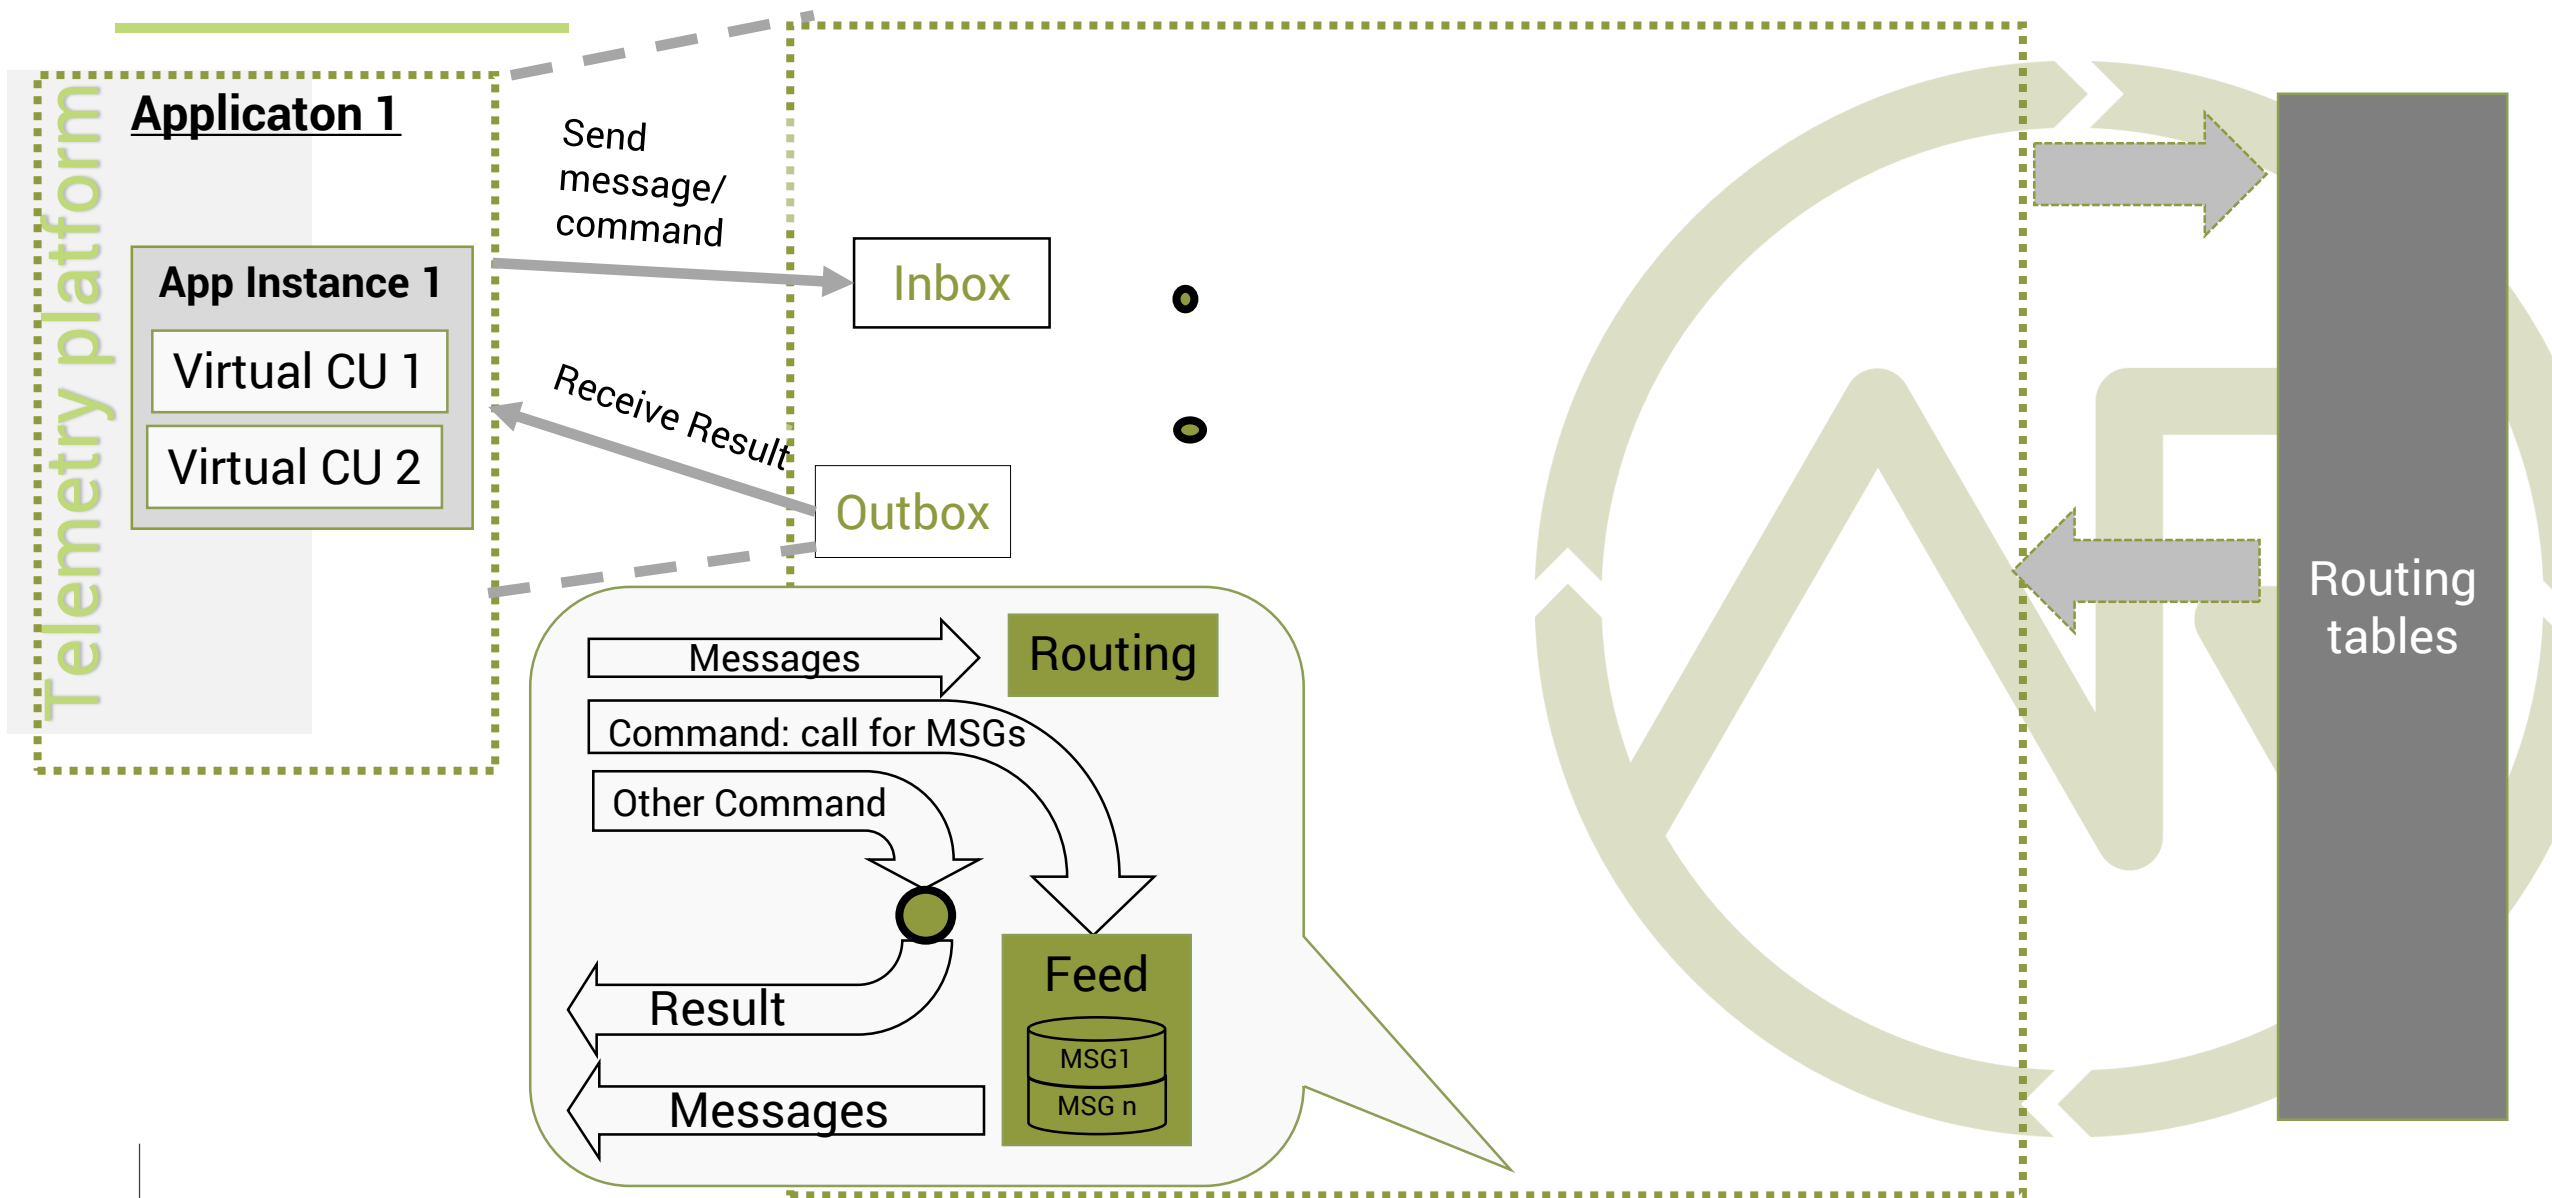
Telemetry platform

Applicaton 1

App Instance 1

Virtual CU 1

Virtual CU 2

Send message/ command

Inbox

Receive Result

Outbox

Messages

Routing

Command: call for MSGs

Other Command

Result

Messages

Feed

MSG1

MSG n

Routing tables